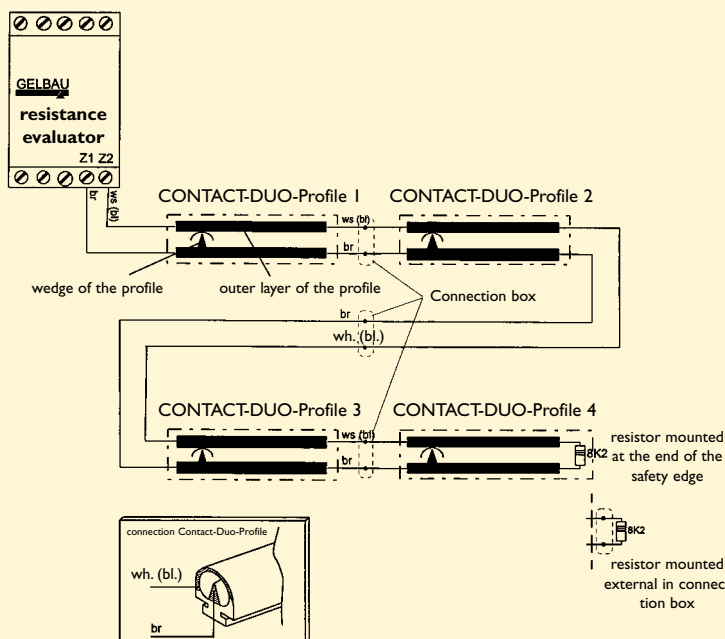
GELBAU
resistance evaluator
Z1 Z2
br
ws (bl)

CONTACT-DUO-Profile 1
CONTACT-DUO-Profile 2
ws (bl)
br
wedge of the profile
outer layer of the profile
Connection box
br
wh. (bl.)

CONTACT-DUO-Profile 3
CONTACT-DUO-Profile 4
ws (bl)
br
8K2
resistor mounted at the end of the safety edge
8K2
resistor mounted external in connection box

connection Contact-Duo-Profile
wh. (bl.)
br